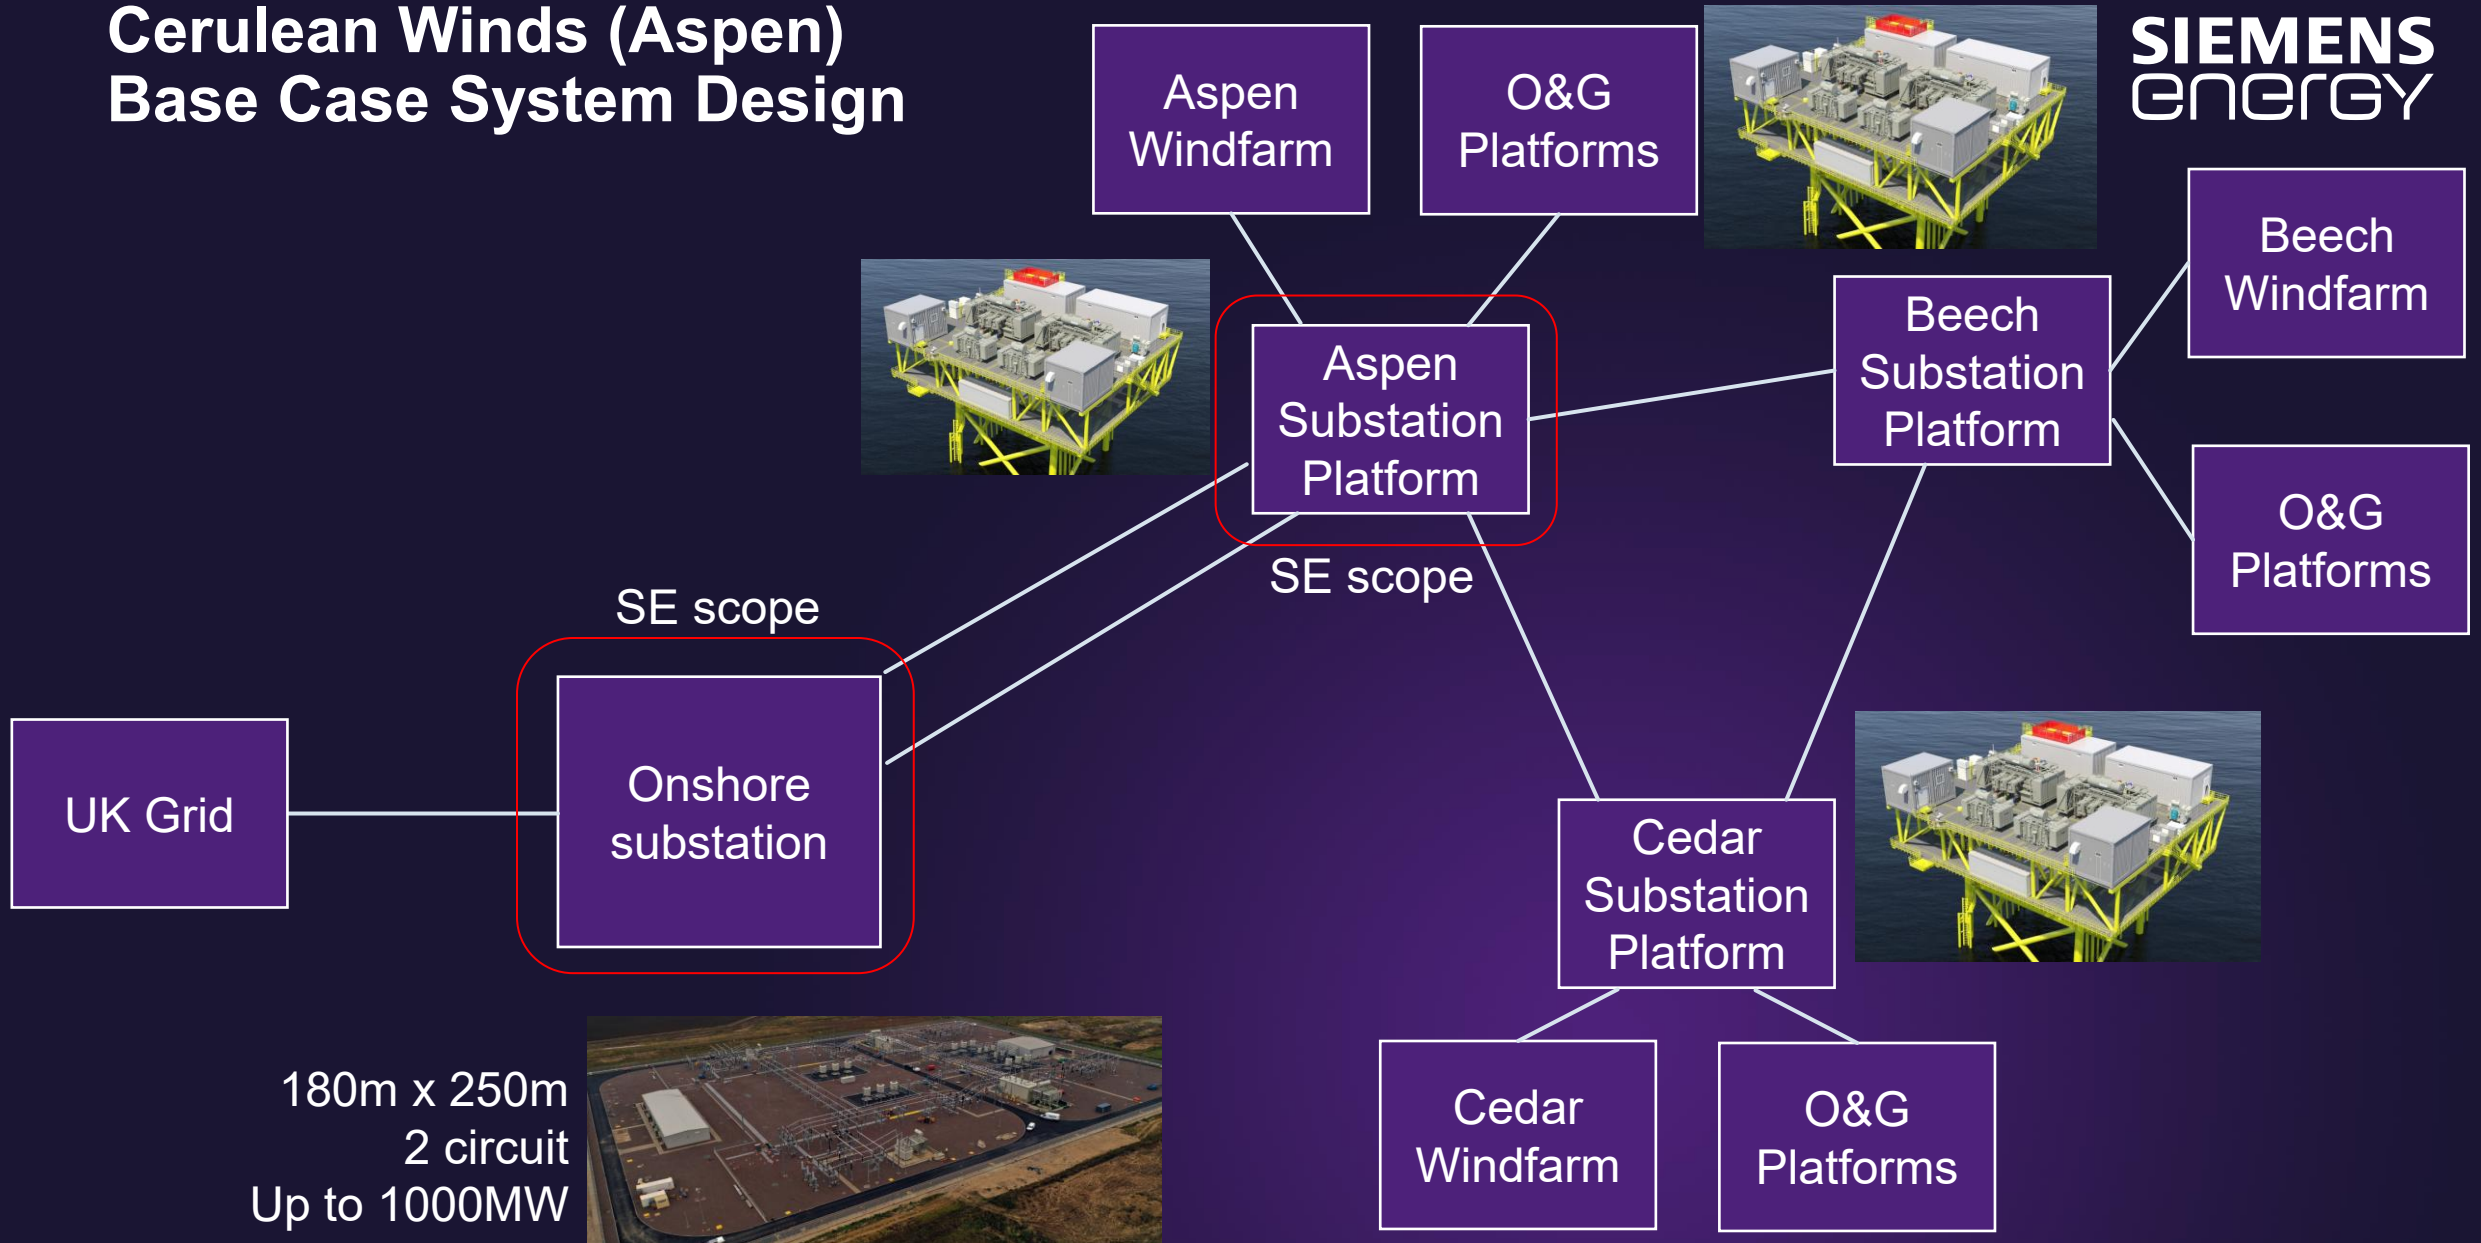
Cerulean Winds (Aspen)
Base Case System Design

Aspen Windfarm

O&G Platforms

SIEMENS energy

Beech Windfarm

Aspen Substation Platform

Beech Substation Platform

O&G Platforms

SE scope

SE scope

UK Grid

Onshore substation

Cedar Substation Platform

180m x 250m
2 circuit
Up to 1000MW

Cedar Windfarm

O&G Platforms